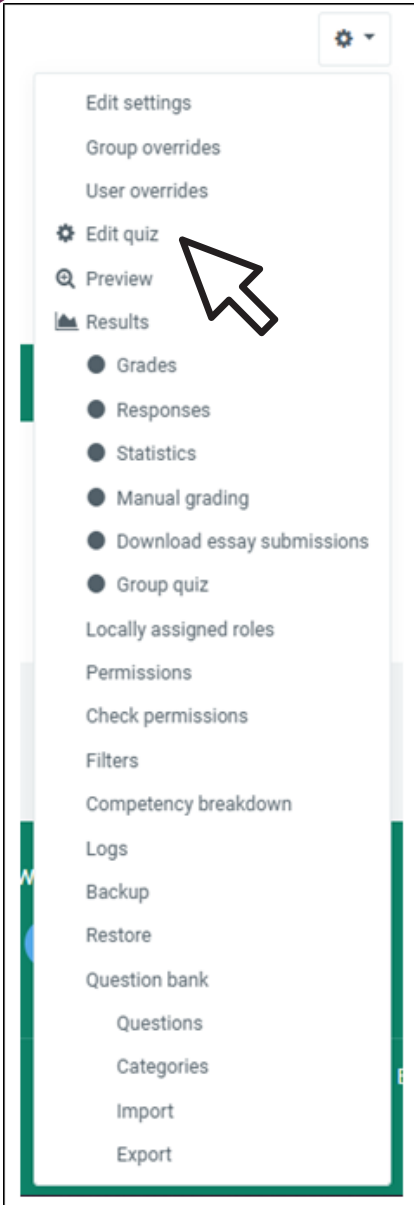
Edit settings
Group overrides
User overrides
Edit quiz
Preview
Results
Grades
Responses
Statistics
Manual grading
Download essay submissions
Group quiz
Locally assigned roles
Permissions
Check permissions
Filters
Competency breakdown
Logs
Backup
Restore
Question bank
Questions
Categories
Import
Export